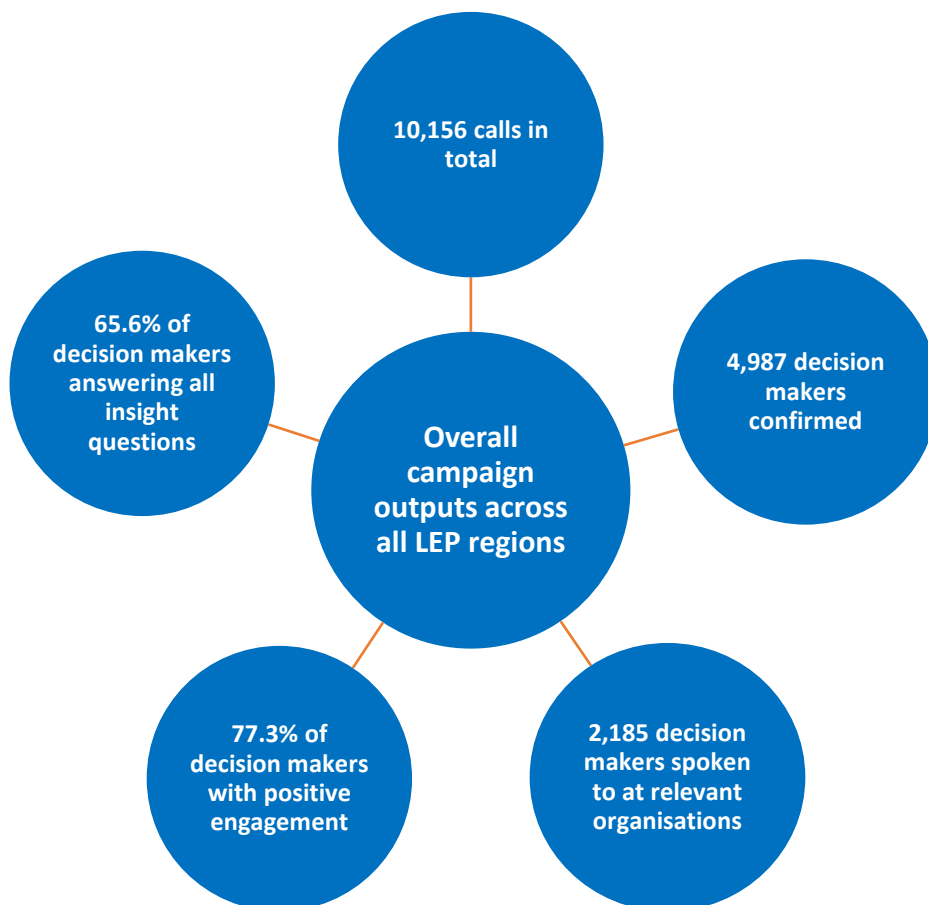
10,156 calls in total

65.6% of decision makers answering all insight questions

Overall campaign outputs across all LEP regions

4,987 decision makers confirmed

77.3% of decision makers with positive engagement

2,185 decision makers spoken to at relevant organisations